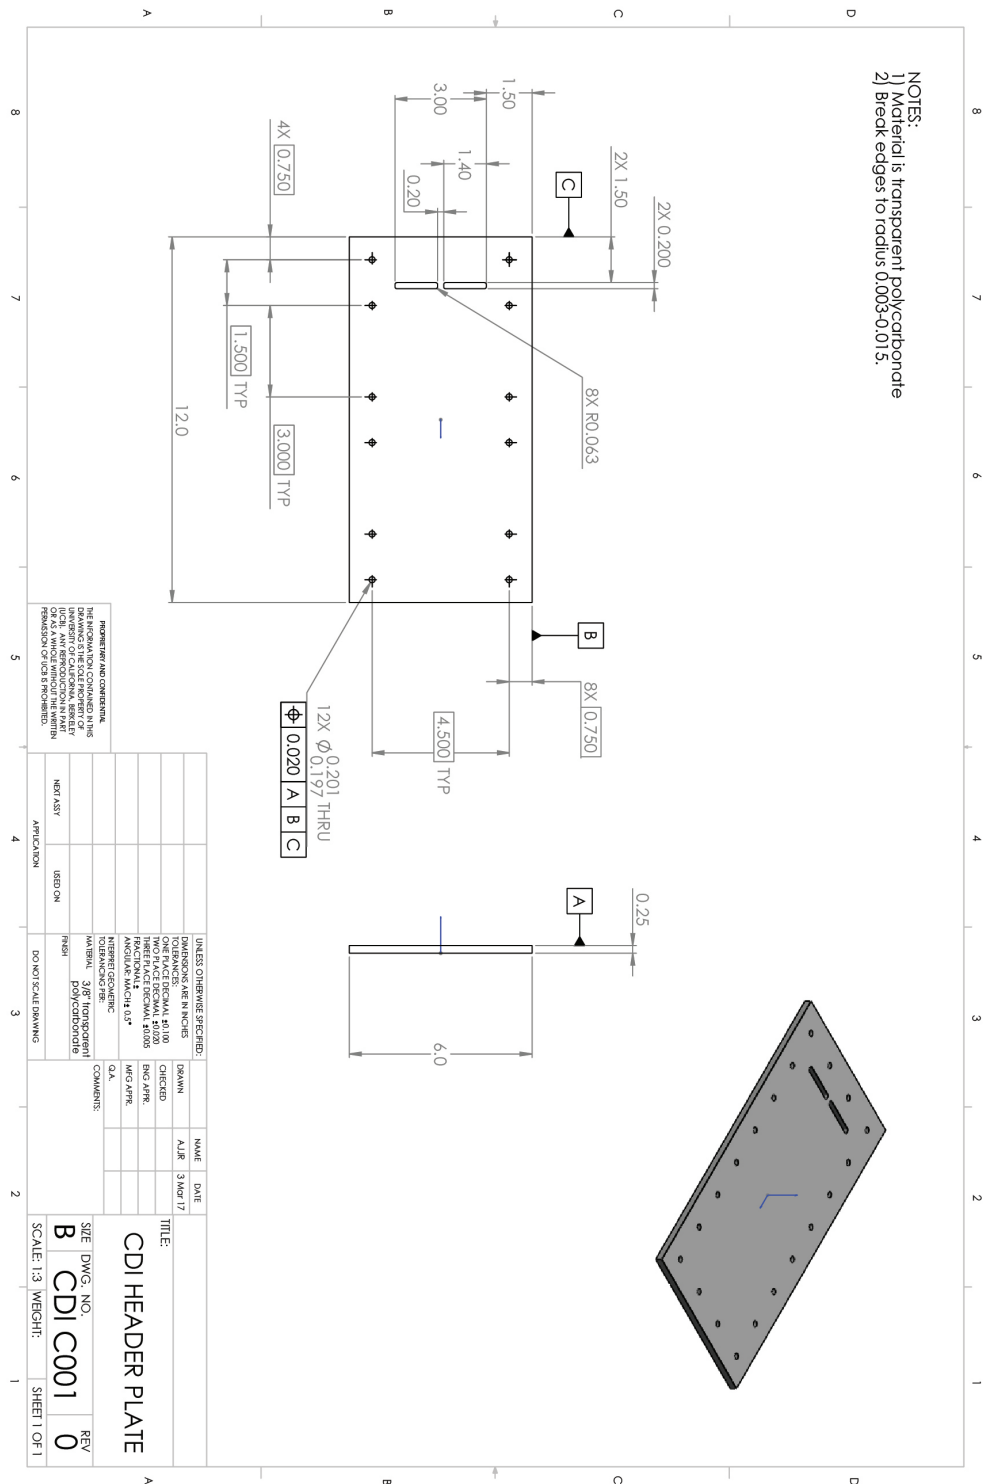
NOTES:
1) Material is transparent polycarbonate
2) Break edges to radius 0.003-0.015.

1.50
3.00
1.40
0.20
2X 1.50
2X 0.200
C
4X 0.750
8X R0.063
1.500 TYP
3.000 TYP
12.0
B
8X 0.750
4.500 TYP
12X $\phi$ 0.201 0.197 THRU
$\oplus$ 0.020 A B C
A
0.25
6.0

8 7 6 5 4 3 2 1
A B C D

PROPRIETARY AND CONFIDENTIAL
THE INFORMATION CONTAINED IN THIS DRAWING IS THE SOLE PROPERTY OF UNIVERSITY OF CALIFORNIA, BERKELEY (UCB). ANY REPRODUCTION IN PART OR AS A WHOLE WITHOUT THE WRITTEN PERMISSION OF UCB IS PROHIBITED.

NEXT ASSY | USED ON
APPLICATION

UNLESS OTHERWISE SPECIFIED:
DIMENSIONS ARE IN INCHES
TOLERANCES:
ONE PLACE DECIMAL ±0.100
TWO PLACE DECIMAL ±0.020
THREE PLACE DECIMAL ±0.005
FRACTIONAL±
ANGULAR: MACH± 0.5°
INTERPRET GEOMETRIC TOLERANCING PER:
MATERIAL 3/8" transparent polycarbonate
FINISH
DO NOT SCALE DRAWING

| | NAME | DATE |
|---|---|---|
| DRAWN | AJR | 3 Mar 17 |
| CHECKED | | |
| ENG APPR. | | |
| MFG APPR. | | |
| Q.A. | | |
| COMMENTS: | | |

TITLE:
CDI HEADER PLATE
SIZE DWG. NO. REV
B CDI C001 0
SCALE: 1:3 WEIGHT: SHEET 1 OF 1